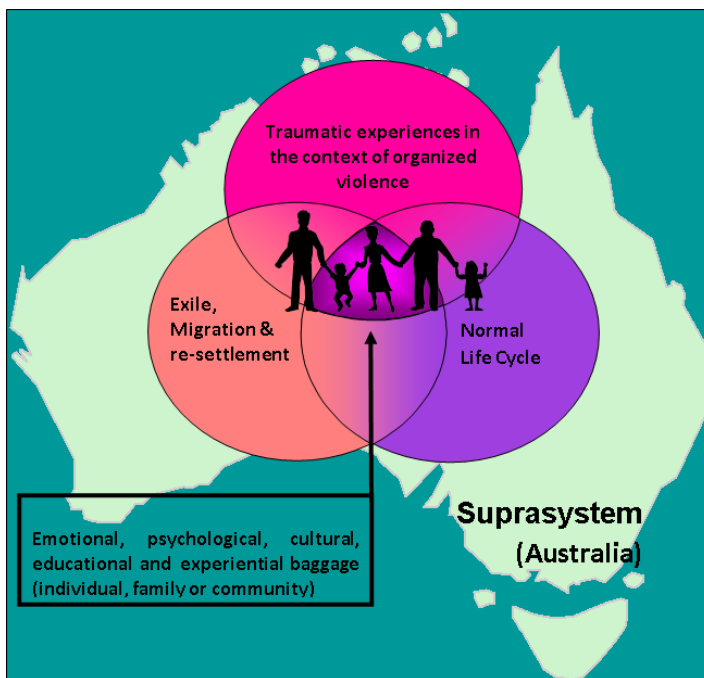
Traumatic experiences in the context of organized violence

Exile, Migration & re-settlement

Normal Life Cycle

Emotional, psychological, cultural, educational and experiential baggage (individual, family or community)

Suprasystem
(Australia)